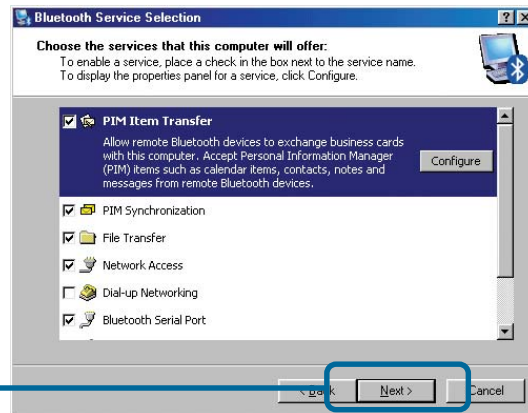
Bluetooth Service Selection

Choose the services that this computer will offer:
To enable a service, place a check in the box next to the service name.
To display the properties panel for a service, click Configure.

PIM Item Transfer
Allow remote Bluetooth devices to exchange business cards with this computer. Accept Personal Information Manager (PIM) items such as calendar items, contacts, notes and messages from remote Bluetooth devices.

Configure

PIM Synchronization

File Transfer

Network Access

Dial-up Networking

Bluetooth Serial Port

< Back

Next >

Cancel